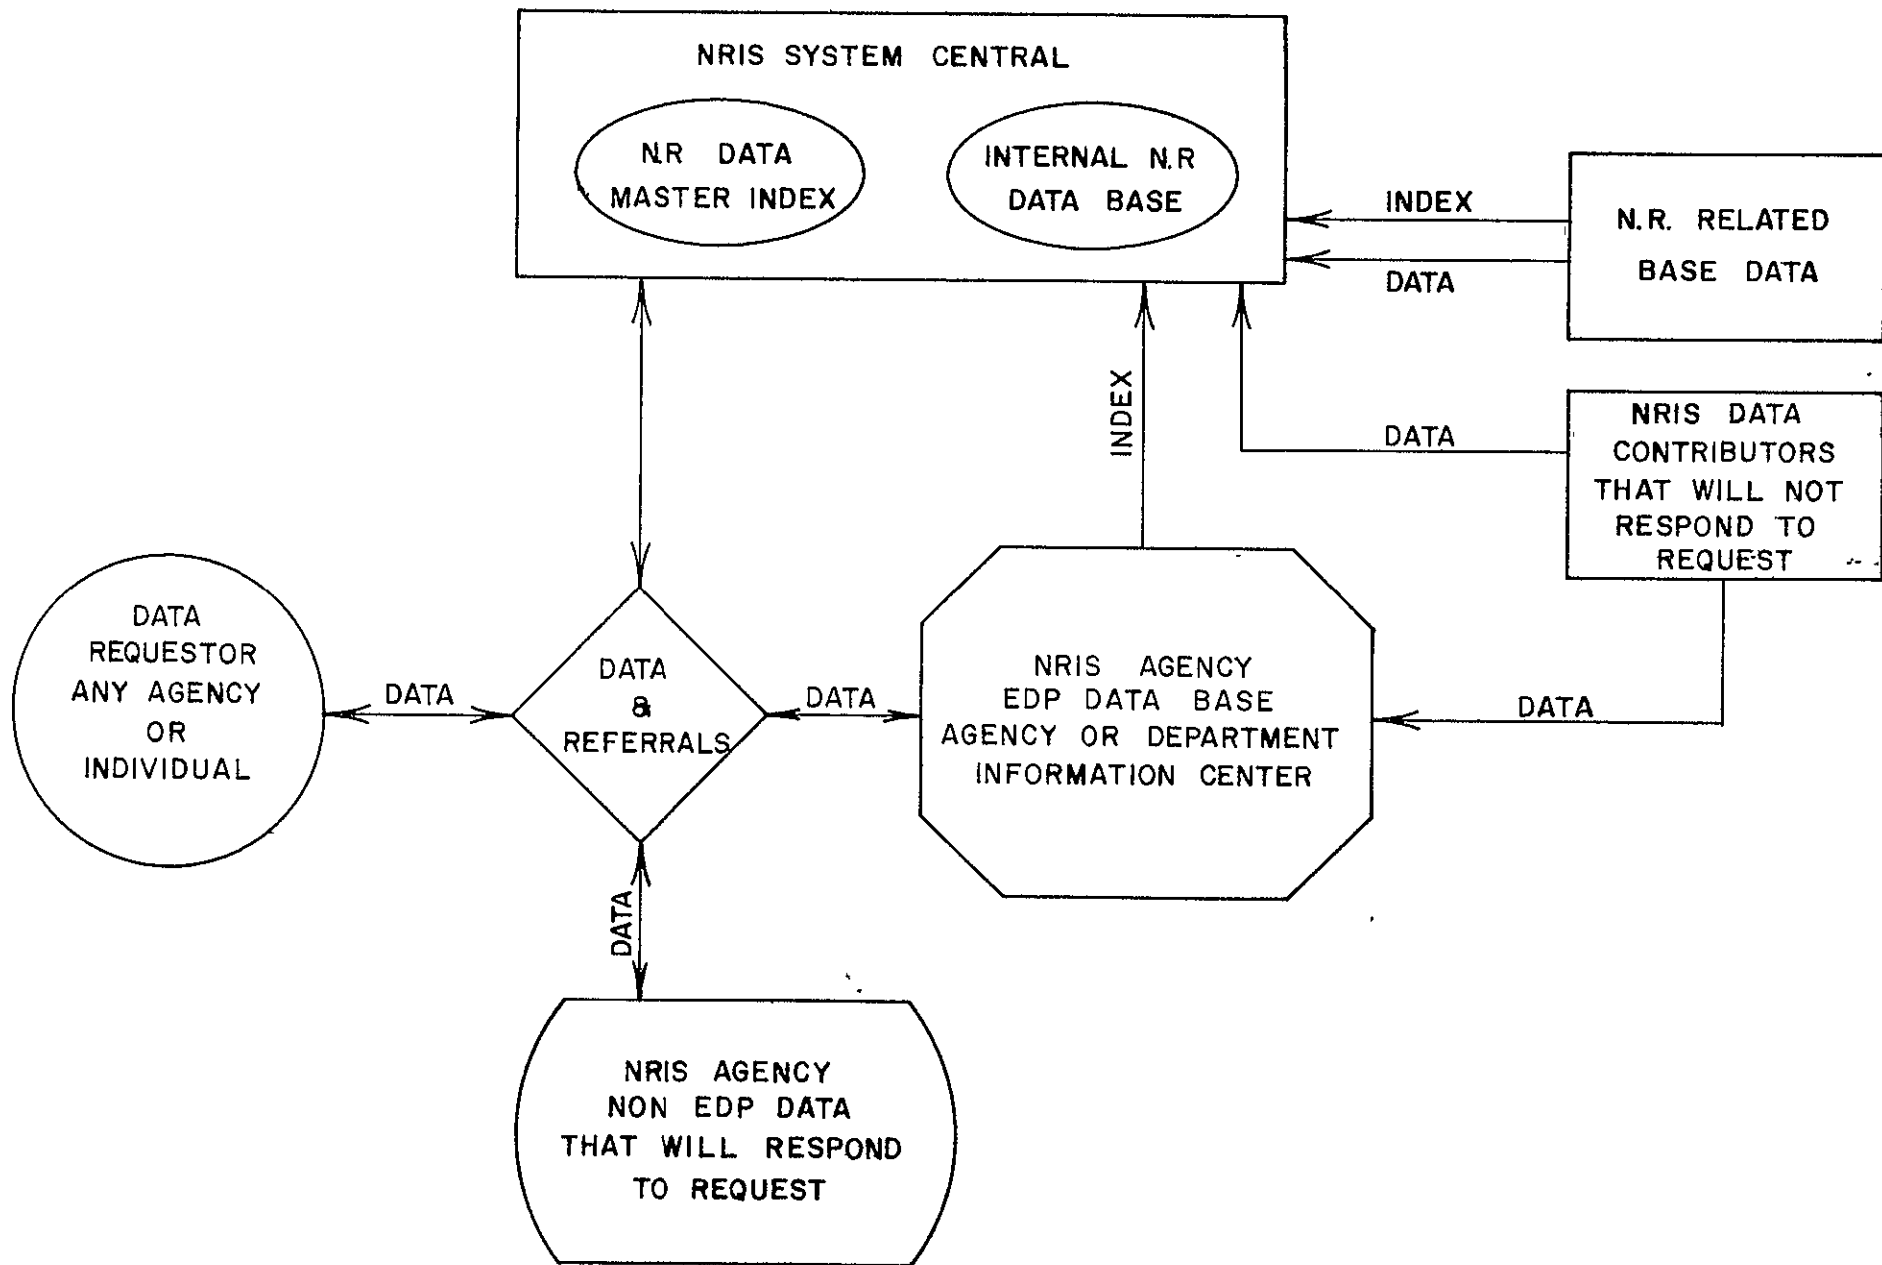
NRIS SYSTEM CENTRAL

N.R DATA MASTER INDEX

INTERNAL N.R DATA BASE

INDEX

DATA

N.R. RELATED BASE DATA

INDEX

DATA

NRIS DATA CONTRIBUTORS THAT WILL NOT RESPOND TO REQUEST

DATA REQUESTOR ANY AGENCY OR INDIVIDUAL

DATA

DATA & REFERRALS

DATA

NRIS AGENCY EDP DATA BASE AGENCY OR DEPARTMENT INFORMATION CENTER

DATA

DATA

NRIS AGENCY NON EDP DATA THAT WILL RESPOND TO REQUEST